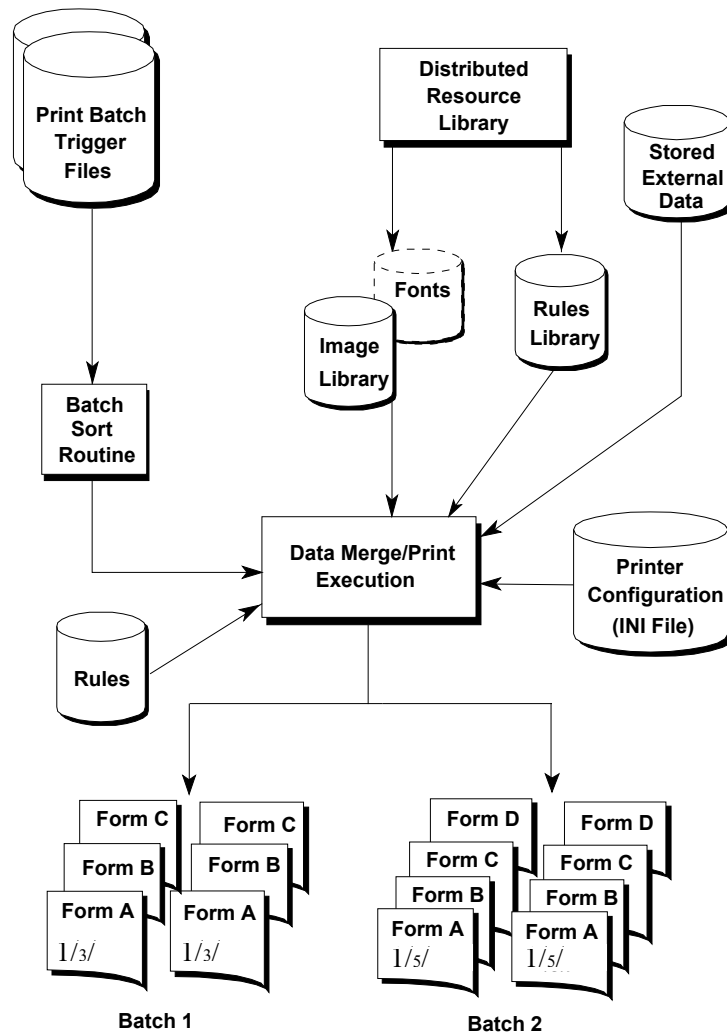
Print Batch Trigger Files

Distributed Resource Library

Stored External Data

Fonts

Rules Library

Image Library

Batch Sort Routine

Data Merge/Print Execution

Printer Configuration (INI File)

Rules

Form C
Form B
Form A
1/3/

Form C
Form B
Form A
1/3/

Form D
Form C
Form B
Form A
1/5/

Form D
Form C
Form B
Form A
1/5/

Batch 1

Batch 2